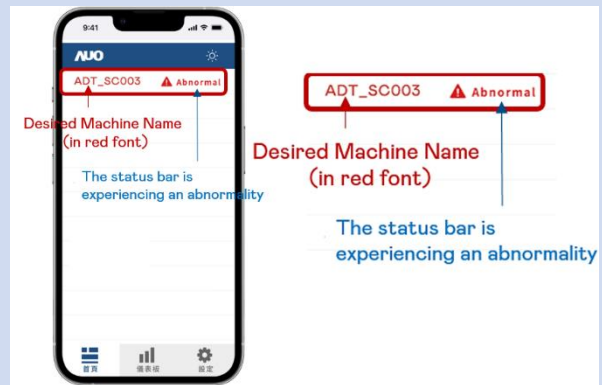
9:41

AUO

ADT_SC003 Abnormal

Desired Machine Name (in red font)

The status bar is experiencing an abnormality

首頁 儀表板 設定

ADT_SC003 Abnormal

Desired Machine Name (in red font)

The status bar is experiencing an abnormality